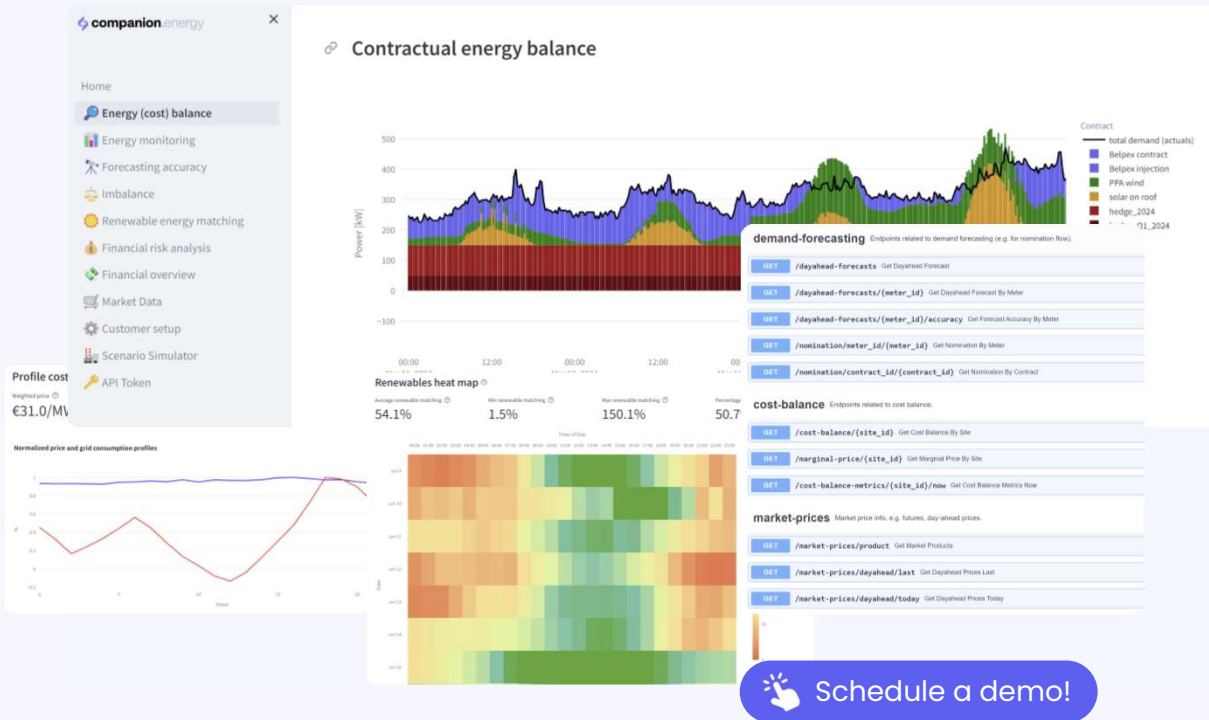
companion.energy

Home
Energy (cost) balance
Energy monitoring
Forecasting accuracy
Imbalance
Renewable energy matching
Financial risk analysis
Financial overview
Market Data
Customer setup
Scenario Simulator
API Token

Contractual energy balance

500
400
300
200
100
0
−100
Power [kW]
00:00
12:00
00:00
12:00

Contract
total demand (actuals)
Belpex contract
Belpex injection
PPA wind
solar on roof
hedge_2024
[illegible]

Profile cost
Weighted price
€31.0/MW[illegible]

Normalized price and grid consumption profiles

Renewables heat map
Average renewable matching
54.1%
Min renewable matching
1.5%
Max renewable matching
150.1%
Percentage
50.7

demand-forecasting Endpoints related to demand forecasting (e.g. for nomination flow).
GET /dayahead-forecasts Get Dayahead Forecast
GET /dayahead-forecasts/{meter_id} Get Dayahead Forecast By Meter
GET /dayahead-forecasts/{meter_id}/accuracy Get Forecast Accuracy By Meter
GET /nomination/meter_id/{meter_id} Get Nomination By Meter
GET /nomination/contract_id/{contract_id} Get Nomination By Contract

cost-balance Endpoints related to cost balance.
GET /cost-balance/{site_id} Get Cost Balance By Site
GET /marginal-price/{site_id} Get Marginal Price By Site
GET /cost-balance-metrics/{site_id}/now Get Cost Balance Metrics Now

market-prices Market price info, e.g. futures, day-ahead prices.
GET /market-prices/product Get Market Products
GET /market-prices/dayahead/last Get Dayahead Prices Last
GET /market-prices/dayahead/today Get Dayahead Prices Today

Schedule a demo!